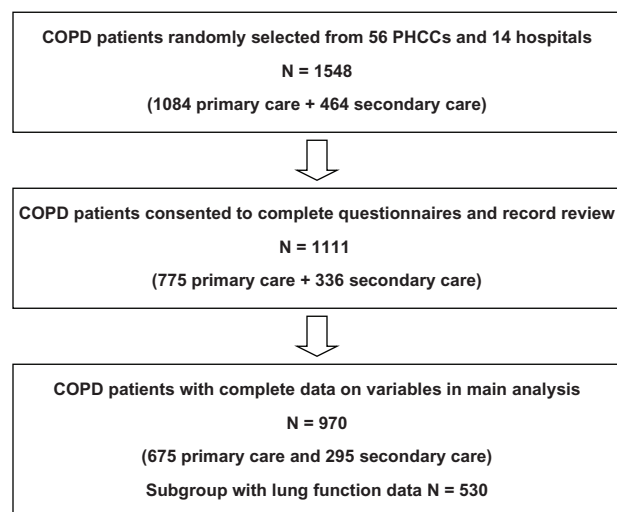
COPD patients randomly selected from 56 PHCCs and 14 hospitals

N = 1548

(1084 primary care + 464 secondary care)

COPD patients consented to complete questionnaires and record review

N = 1111

(775 primary care + 336 secondary care)

COPD patients with complete data on variables in main analysis

N = 970

(675 primary care and 295 secondary care)

Subgroup with lung function data N = 530